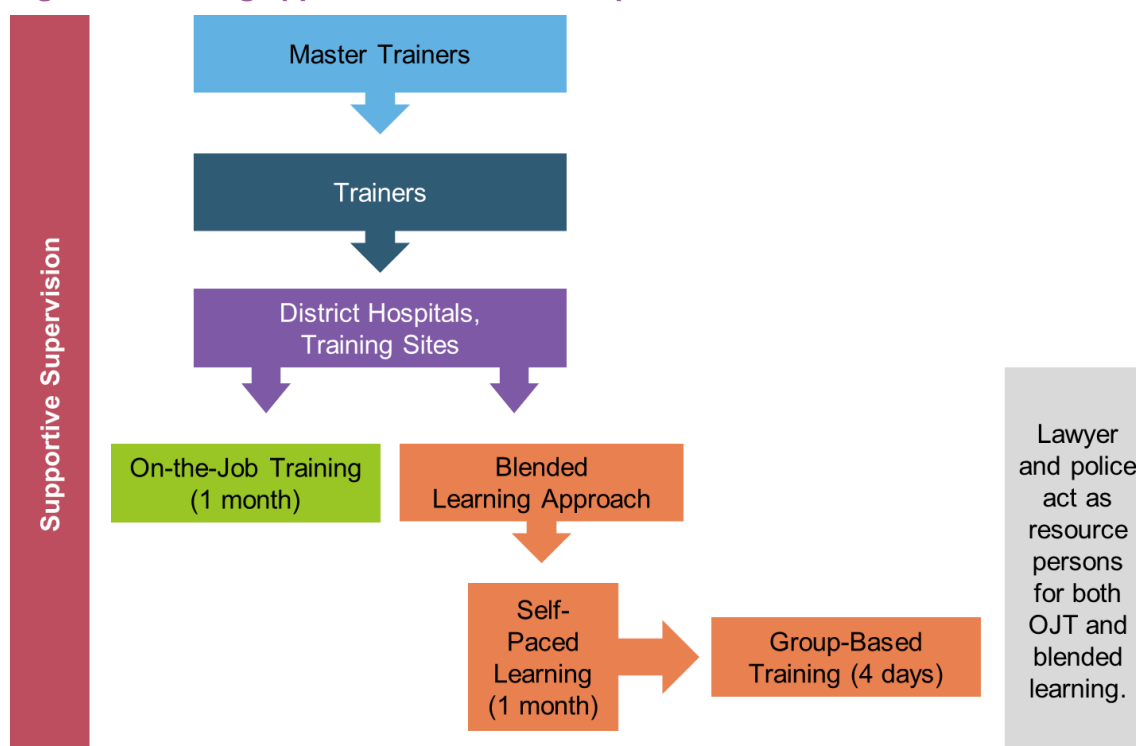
Supportive Supervision

Master Trainers

Trainers

District Hospitals, Training Sites

On-the-Job Training (1 month)

Blended Learning Approach

Self-Paced Learning (1 month)

Group-Based Training (4 days)

Lawyer and police act as resource persons for both OJT and blended learning.